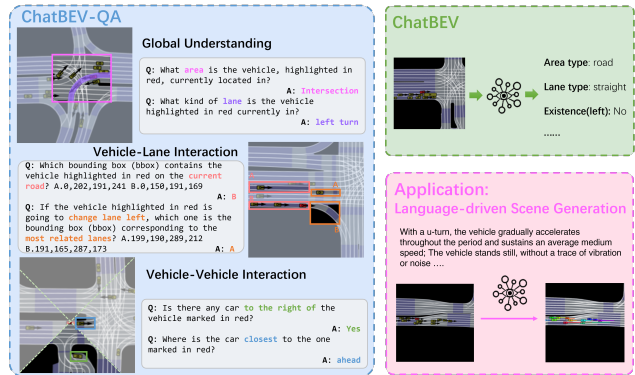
ChatBEV-QA

Global Understanding

Q: What area is the vehicle, highlighted in red, currently located in?

A: Intersection

Q: What kind of lane is the vehicle highlighted in red currently in?

A: left turn

Vehicle-Lane Interaction

Q: Which bounding box (bbox) contains the vehicle highlighted in red on the current road? A.0,202,191,241 B.0,150,191,169

A: B

Q: If the vehicle highlighted in red is going to change lane left, which one is the bounding box (bbox) corresponding to the most related lanes? A.199,190,289,212 B.191,165,287,173

A: A

Vehicle-Vehicle Interaction

Q: Is there any car to the right of the vehicle marked in red?

A: Yes

Q: Where is the car closest to the one marked in red?

A: ahead

ChatBEV

Area type: road

Lane type: straight

Existence(left): No

......

Application:
Language-driven Scene Generation

With a u-turn, the vehicle gradually accelerates throughout the period and sustains an average medium speed; The vehicle stands still, without a trace of vibration or noise ....